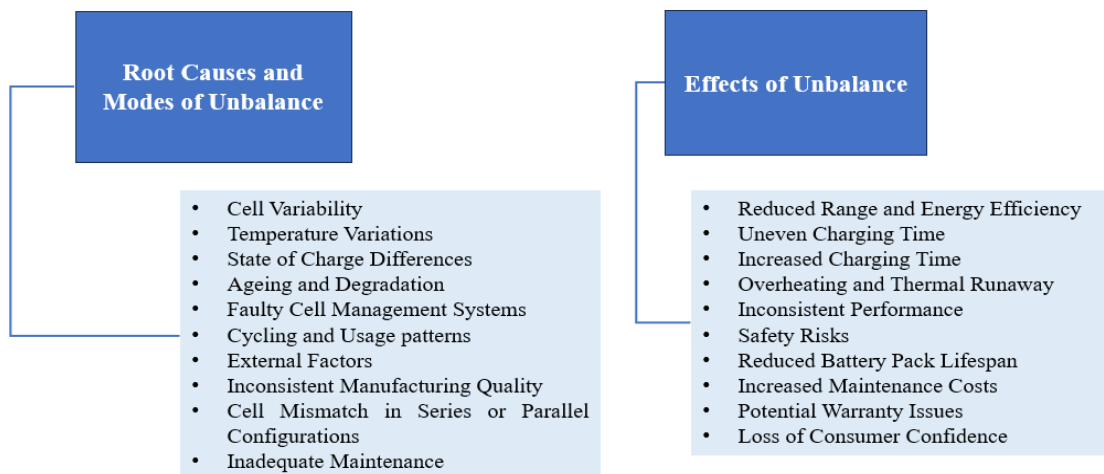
Root Causes and Modes of Unbalance

- Cell Variability
- Temperature Variations
- State of Charge Differences
- Ageing and Degradation
- Faulty Cell Management Systems
- Cycling and Usage patterns
- External Factors
- Inconsistent Manufacturing Quality
- Cell Mismatch in Series or Parallel Configurations
- Inadequate Maintenance

Effects of Unbalance

- Reduced Range and Energy Efficiency
- Uneven Charging Time
- Increased Charging Time
- Overheating and Thermal Runaway
- Inconsistent Performance
- Safety Risks
- Reduced Battery Pack Lifespan
- Increased Maintenance Costs
- Potential Warranty Issues
- Loss of Consumer Confidence